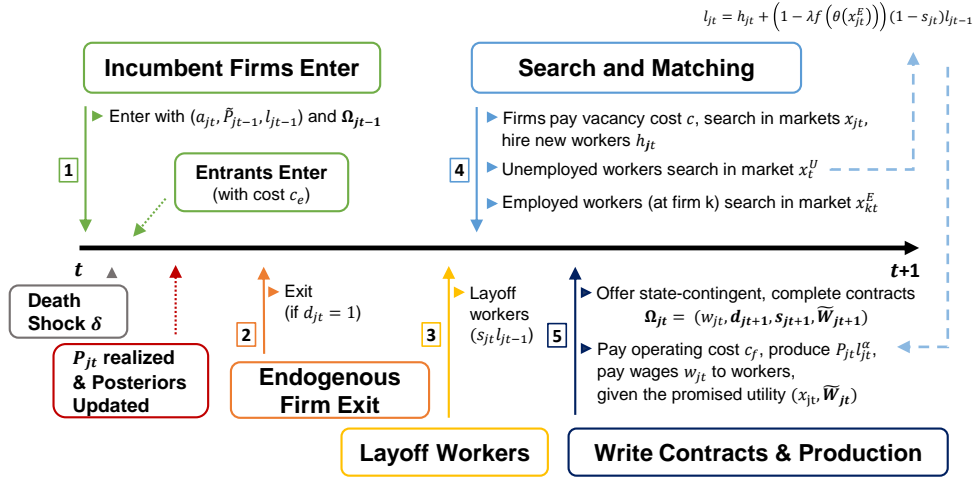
$l_{jt} = h_{jt} + \left(1 - \lambda f\left(\theta(x_{jt}^E)\right)\right)(1 - s_{jt})l_{jt-1}$

Incumbent Firms Enter

Enter with $(a_{jt}, \tilde{P}_{jt-1}, l_{jt-1})$ and $\mathbf{\Omega_{jt-1}}$

1

Entrants Enter
(with cost $c_e$)

Search and Matching

4

Firms pay vacancy cost $c$, search in markets $x_{jt}$, hire new workers $h_{jt}$

Unemployed workers search in market $x_t^U$

Employed workers (at firm k) search in market $x_{kt}^E$

$t$

$t$+1

Death Shock $\delta$

$P_{jt}$ realized & Posteriors Updated

Exit (if $d_{jt} = 1$)

2

Endogenous Firm Exit

Layoff workers $(s_{jt} l_{jt-1})$

3

Layoff Workers

5

Offer state-contingent, complete contracts
$\mathbf{\Omega_{jt}} = (w_{jt}, \boldsymbol{d_{jt+1}}, \boldsymbol{s_{jt+1}}, \boldsymbol{\widetilde{W}_{jt+1}})$

Pay operating cost $c_f$, produce $P_{jt} l_{jt}^{\alpha}$, pay wages $w_{jt}$ to workers, given the promised utility $(x_{jt}, \boldsymbol{\widetilde{W}_{jt}})$

Write Contracts & Production